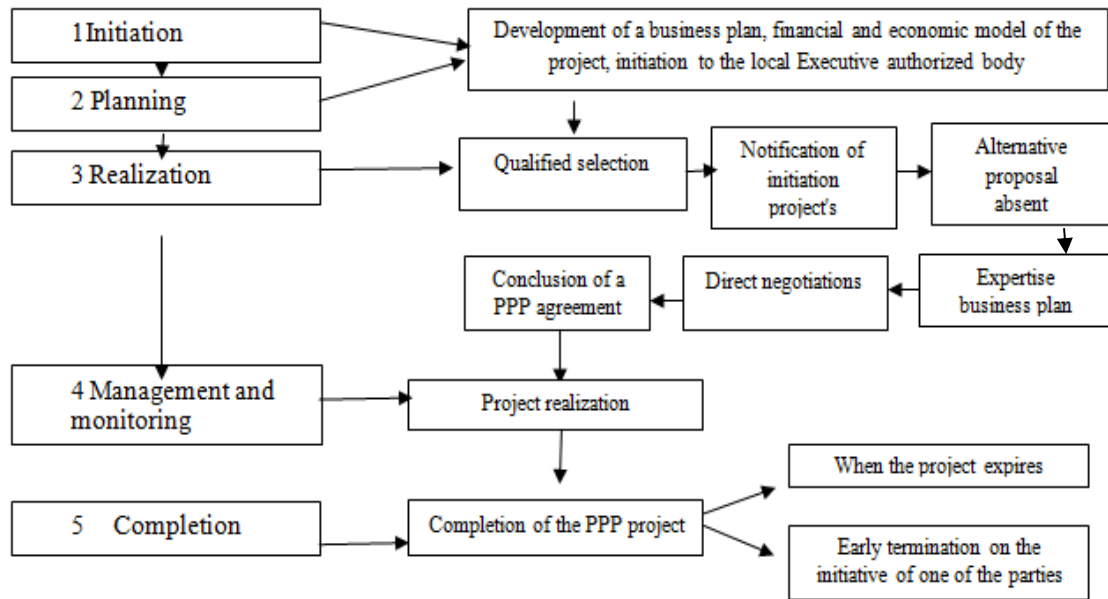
1 Initiation

2 Planning

3 Realization

Development of a business plan, financial and economic model of the project, initiation to the local Executive authorized body

Qualified selection

Notification of initiation project's

Alternative proposal absent

Expertise business plan

Direct negotiations

Conclusion of a PPP agreement

4 Management and monitoring

Project realization

5 Completion

Completion of the PPP project

When the project expires

Early termination on the initiative of one of the parties